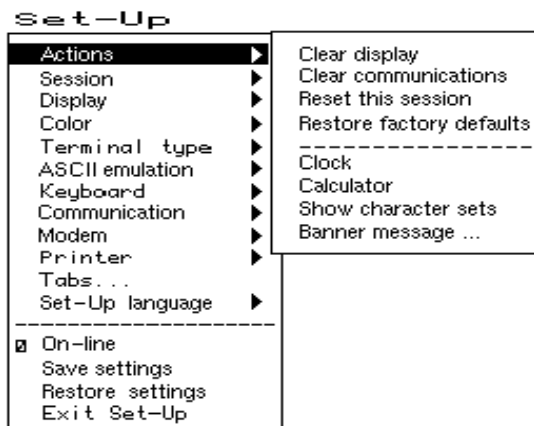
Set-Up

Actions
Session
Display
Color
Terminal type
ASCII emulation
Keyboard
Communication
Modem
Printer
Tabs...
Set-Up language
--------------------
On-line
Save settings
Restore settings
Exit Set-Up

Clear display
Clear communications
Reset this session
Restore factory defaults
----------------
Clock
Calculator
Show character sets
Banner message ...